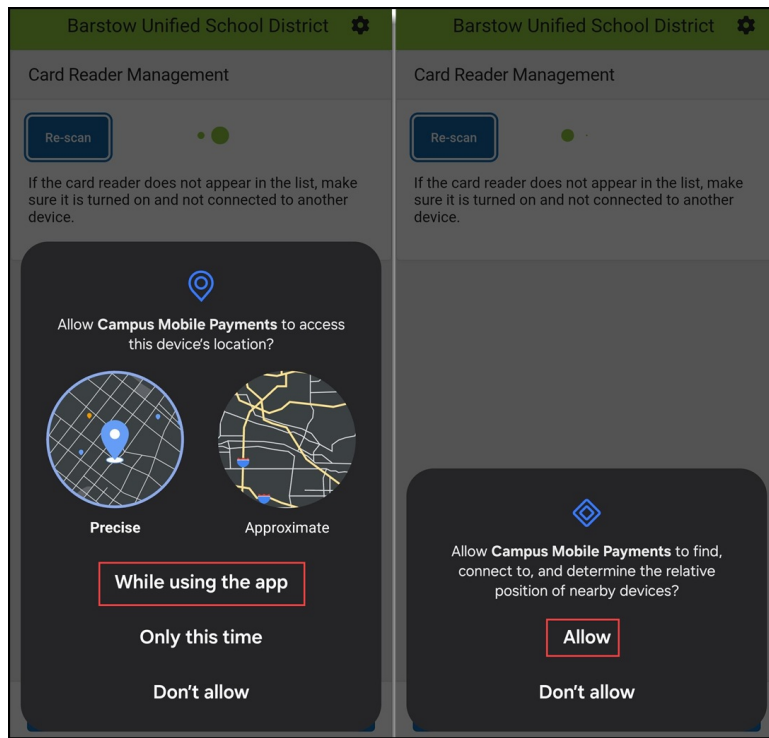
Barstow Unified School District

Card Reader Management

Re-scan

If the card reader does not appear in the list, make sure it is turned on and not connected to another device.

Allow **Campus Mobile Payments** to access this device's location?

Precise

Approximate

While using the app

Only this time

Don't allow

Barstow Unified School District

Card Reader Management

Re-scan

If the card reader does not appear in the list, make sure it is turned on and not connected to another device.

Allow **Campus Mobile Payments** to find, connect to, and determine the relative position of nearby devices?

Allow

Don't allow